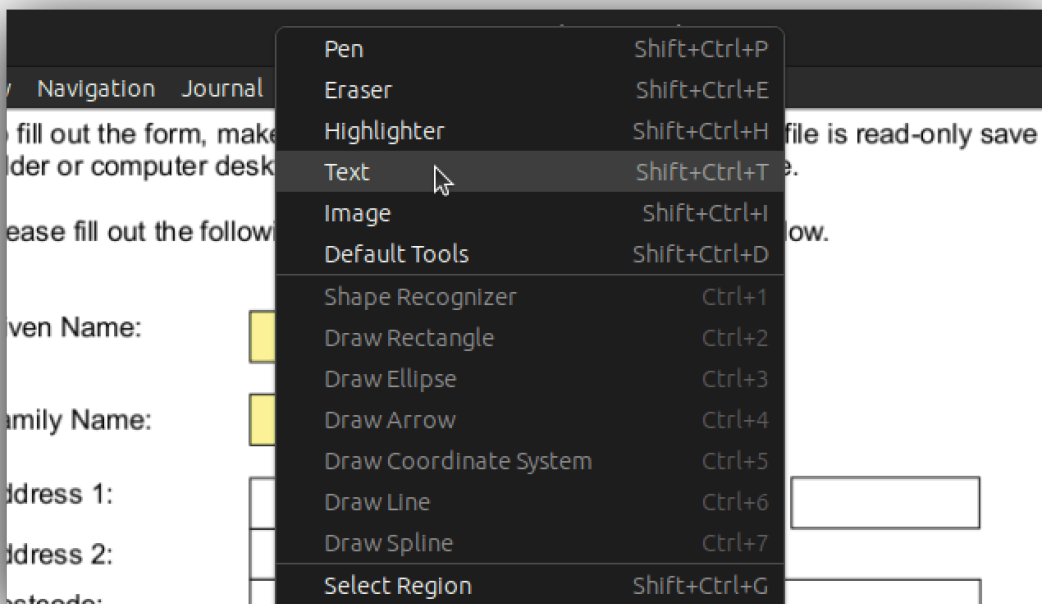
y Navigation Journal

o fill out the form, make file is read-only save
lder or computer desk e.

ease fill out the followi low.

iven Name:

amily Name:

ddress 1:

ddress 2:

ostcode:

Pen Shift+Ctrl+P
Eraser Shift+Ctrl+E
Highlighter Shift+Ctrl+H
Text Shift+Ctrl+T
Image Shift+Ctrl+I
Default Tools Shift+Ctrl+D
Shape Recognizer Ctrl+1
Draw Rectangle Ctrl+2
Draw Ellipse Ctrl+3
Draw Arrow Ctrl+4
Draw Coordinate System Ctrl+5
Draw Line Ctrl+6
Draw Spline Ctrl+7
Select Region Shift+Ctrl+G